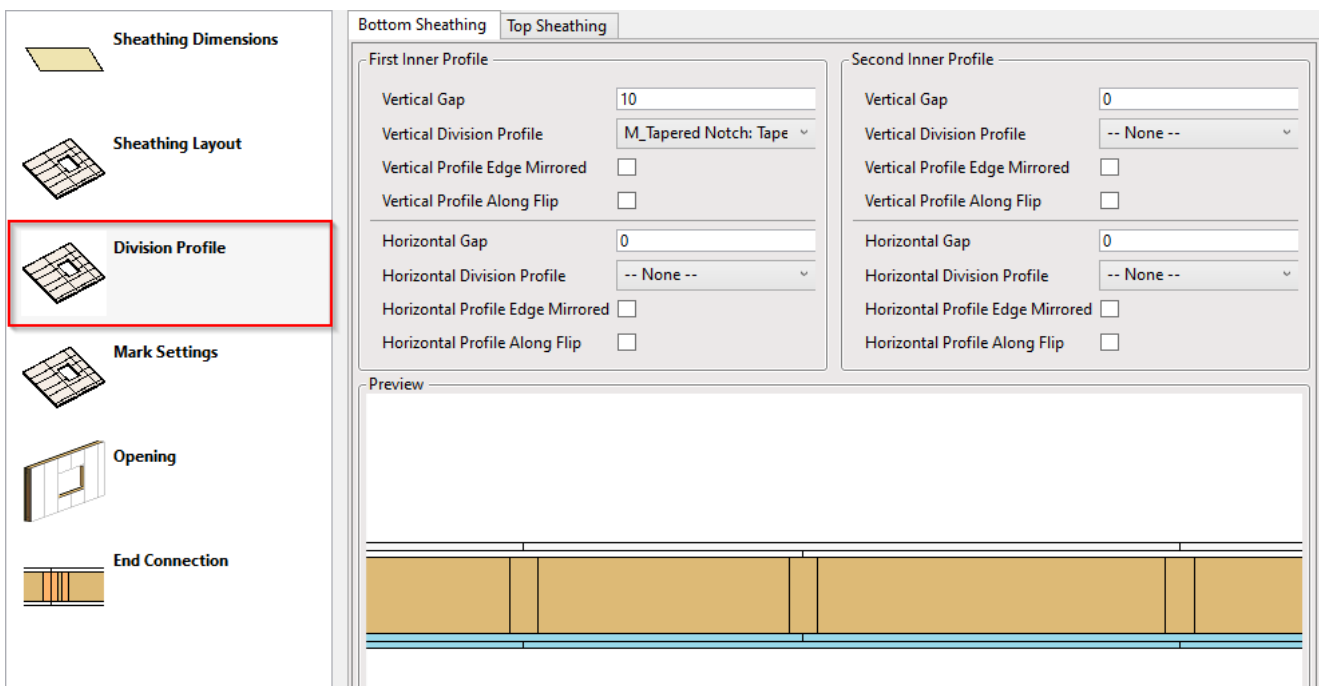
Sheathing Dimensions

Sheathing Layout

Division Profile

Mark Settings

Opening

End Connection

Bottom Sheathing | Top Sheathing

First Inner Profile

| | |
|---|---|
| Vertical Gap | 10 |
| Vertical Division Profile | M_Tapered Notch: Tape |
| Vertical Profile Edge Mirrored | ☐ |
| Vertical Profile Along Flip | ☐ |
| Horizontal Gap | 0 |
| Horizontal Division Profile | -- None -- |
| Horizontal Profile Edge Mirrored | ☐ |
| Horizontal Profile Along Flip | ☐ |

Second Inner Profile

| | |
|---|---|
| Vertical Gap | 0 |
| Vertical Division Profile | -- None -- |
| Vertical Profile Edge Mirrored | ☐ |
| Vertical Profile Along Flip | ☐ |
| Horizontal Gap | 0 |
| Horizontal Division Profile | -- None -- |
| Horizontal Profile Edge Mirrored | ☐ |
| Horizontal Profile Along Flip | ☐ |

Preview